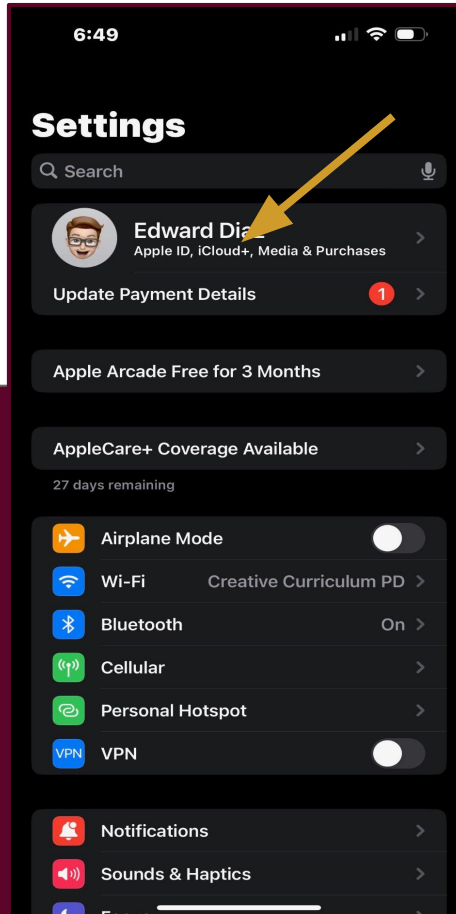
6:49

Settings

Search

Edward Diaz
Apple ID, iCloud+, Media & Purchases

Update Payment Details 1

Apple Arcade Free for 3 Months

AppleCare+ Coverage Available

27 days remaining

Airplane Mode

Wi-Fi Creative Curriculum PD

Bluetooth On

Cellular

Personal Hotspot

VPN VPN

Notifications

Sounds & Haptics

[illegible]